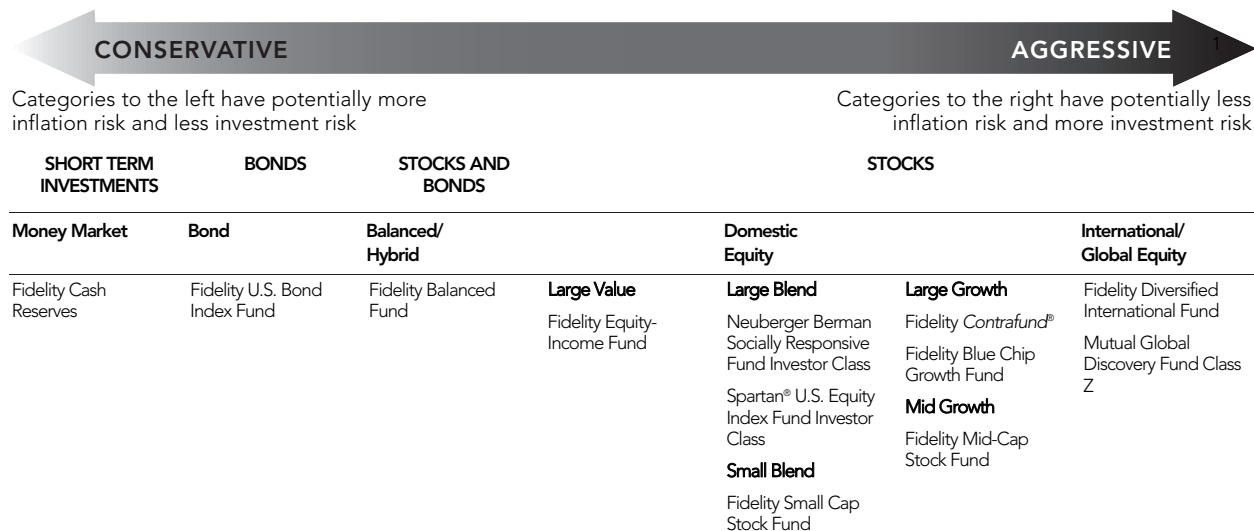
CONSERVATIVE

AGGRESSIVE $^1$

Categories to the left have potentially more inflation risk and less investment risk

Categories to the right have potentially less inflation risk and more investment risk

SHORT TERM INVESTMENTS

BONDS

STOCKS AND BONDS

STOCKS

| Money Market | Bond | Balanced/ Hybrid | | Domestic Equity | | International/ Global Equity |
|---|---|---|---|---|---|---|
| Fidelity Cash Reserves | Fidelity U.S. Bond Index Fund | Fidelity Balanced Fund | **Large Value** Fidelity Equity-Income Fund | **Large Blend** Neuberger Berman Socially Responsive Fund Investor Class; Spartan® U.S. Equity Index Fund Investor Class; **Small Blend** Fidelity Small Cap Stock Fund | **Large Growth** Fidelity *Contrafund*®; Fidelity Blue Chip Growth Fund; **Mid Growth** Fidelity Mid-Cap Stock Fund | Fidelity Diversified International Fund; Mutual Global Discovery Fund Class Z |